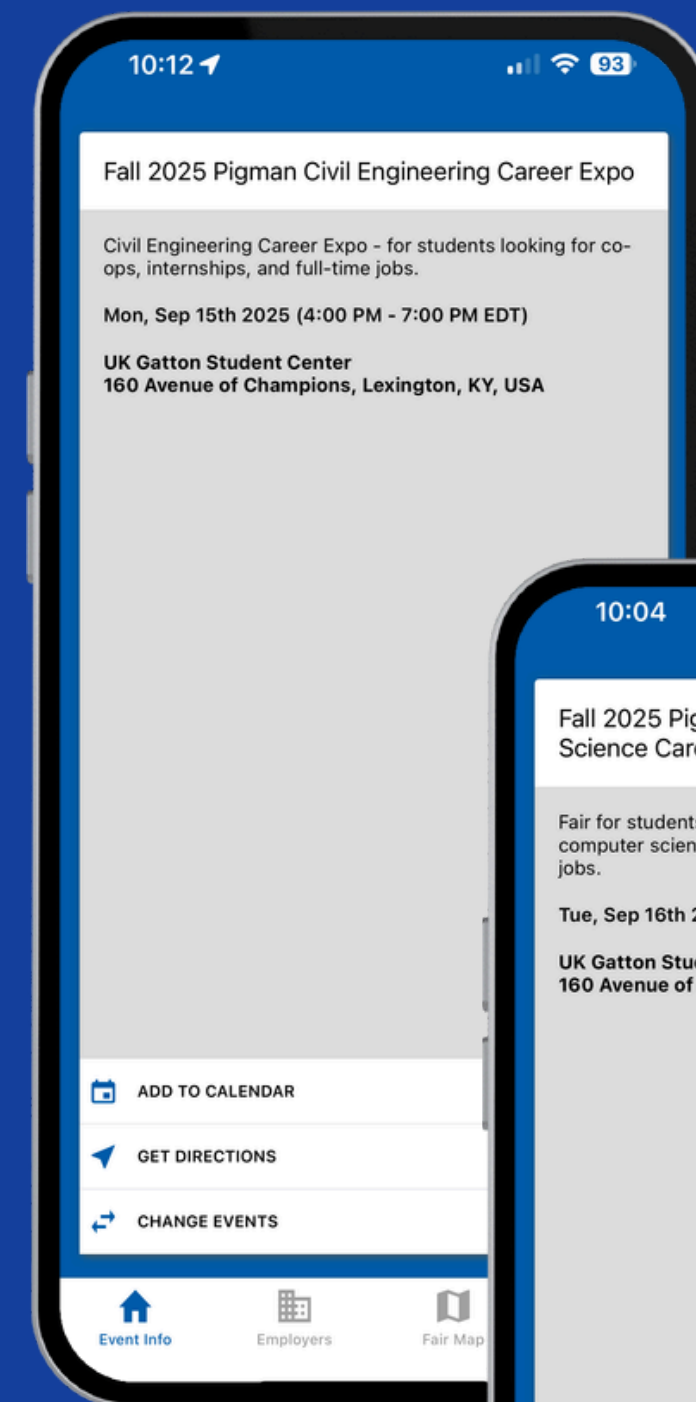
10:12

93

Fall 2025 Pigman Civil Engineering Career Expo

Civil Engineering Career Expo - for students looking for co-ops, internships, and full-time jobs.

Mon, Sep 15th 2025 (4:00 PM - 7:00 PM EDT)

UK Gatton Student Center
160 Avenue of Champions, Lexington, KY, USA

ADD TO CALENDAR

GET DIRECTIONS

CHANGE EVENTS

Event Info

Employers

Fair Map

10:04

Fall 2025 Pig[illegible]
Science Care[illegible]

Fair for student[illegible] computer scien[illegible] jobs.

Tue, Sep 16th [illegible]

UK Gatton Stu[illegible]
160 Avenue of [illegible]